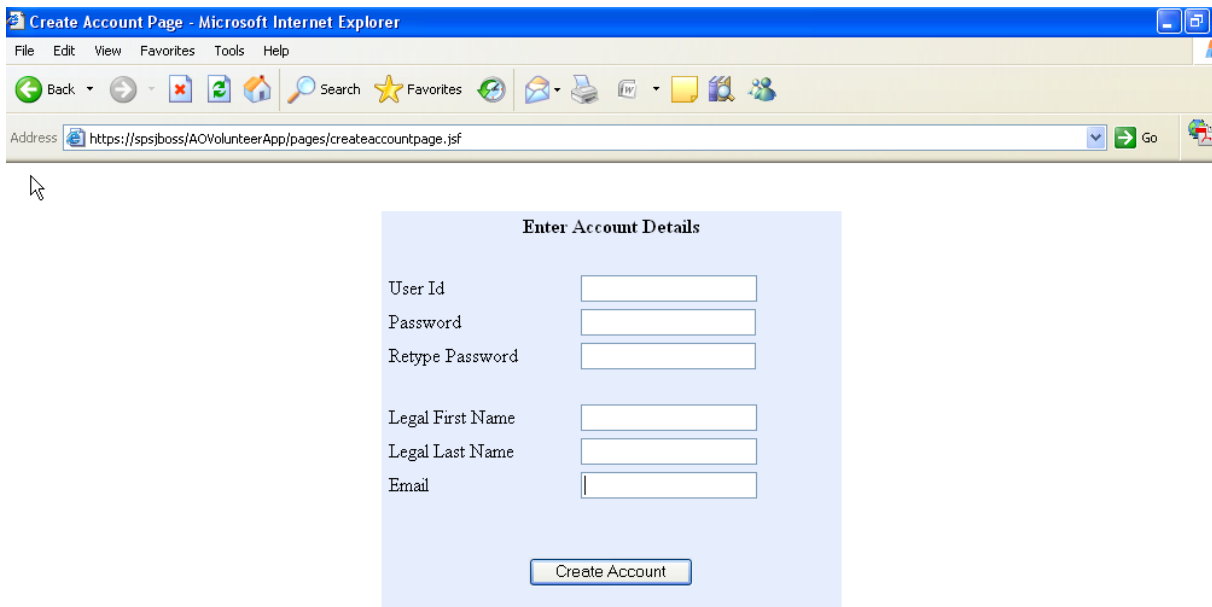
Create Account Page - Microsoft Internet Explorer

File Edit View Favorites Tools Help

Back Search Favorites

Address https://spsjboss/AOVolunteerApp/pages/createaccountpage.jsf Go

Enter Account Details

User Id
Password
Retype Password

Legal First Name
Legal Last Name
Email

Create Account